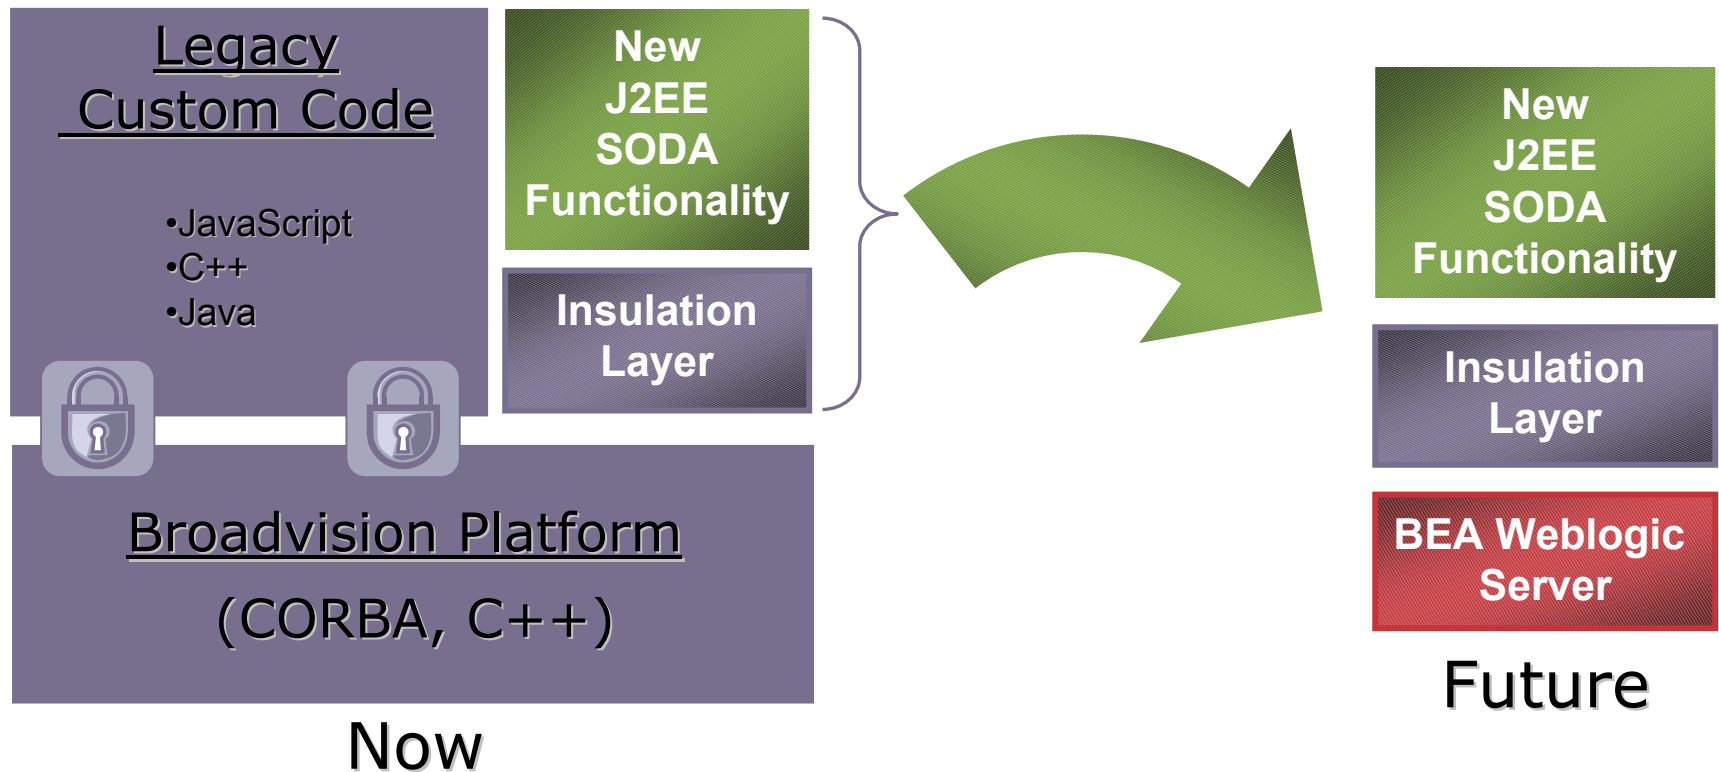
Legacy Custom Code

•JavaScript
•C++
•Java

New J2EE SODA Functionality

Insulation Layer

Broadvision Platform

(CORBA, C++)

Now

New J2EE SODA Functionality

Insulation Layer

BEA Weblogic Server

Future